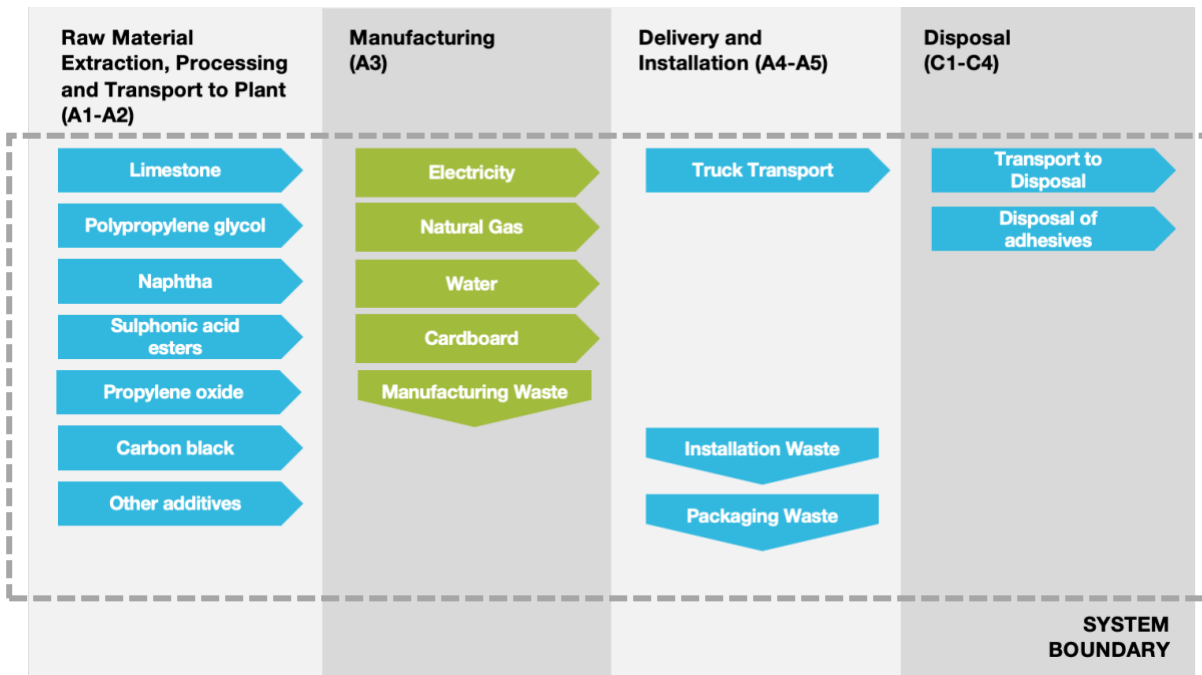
Raw Material Extraction, Processing and Transport to Plant (A1-A2)

Limestone

Polypropylene glycol

Naphtha

Sulphonic acid esters

Propylene oxide

Carbon black

Other additives

Manufacturing (A3)

Electricity

Natural Gas

Water

Cardboard

Manufacturing Waste

Delivery and Installation (A4-A5)

Truck Transport

Installation Waste

Packaging Waste

Disposal (C1-C4)

Transport to Disposal

Disposal of adhesives

SYSTEM BOUNDARY